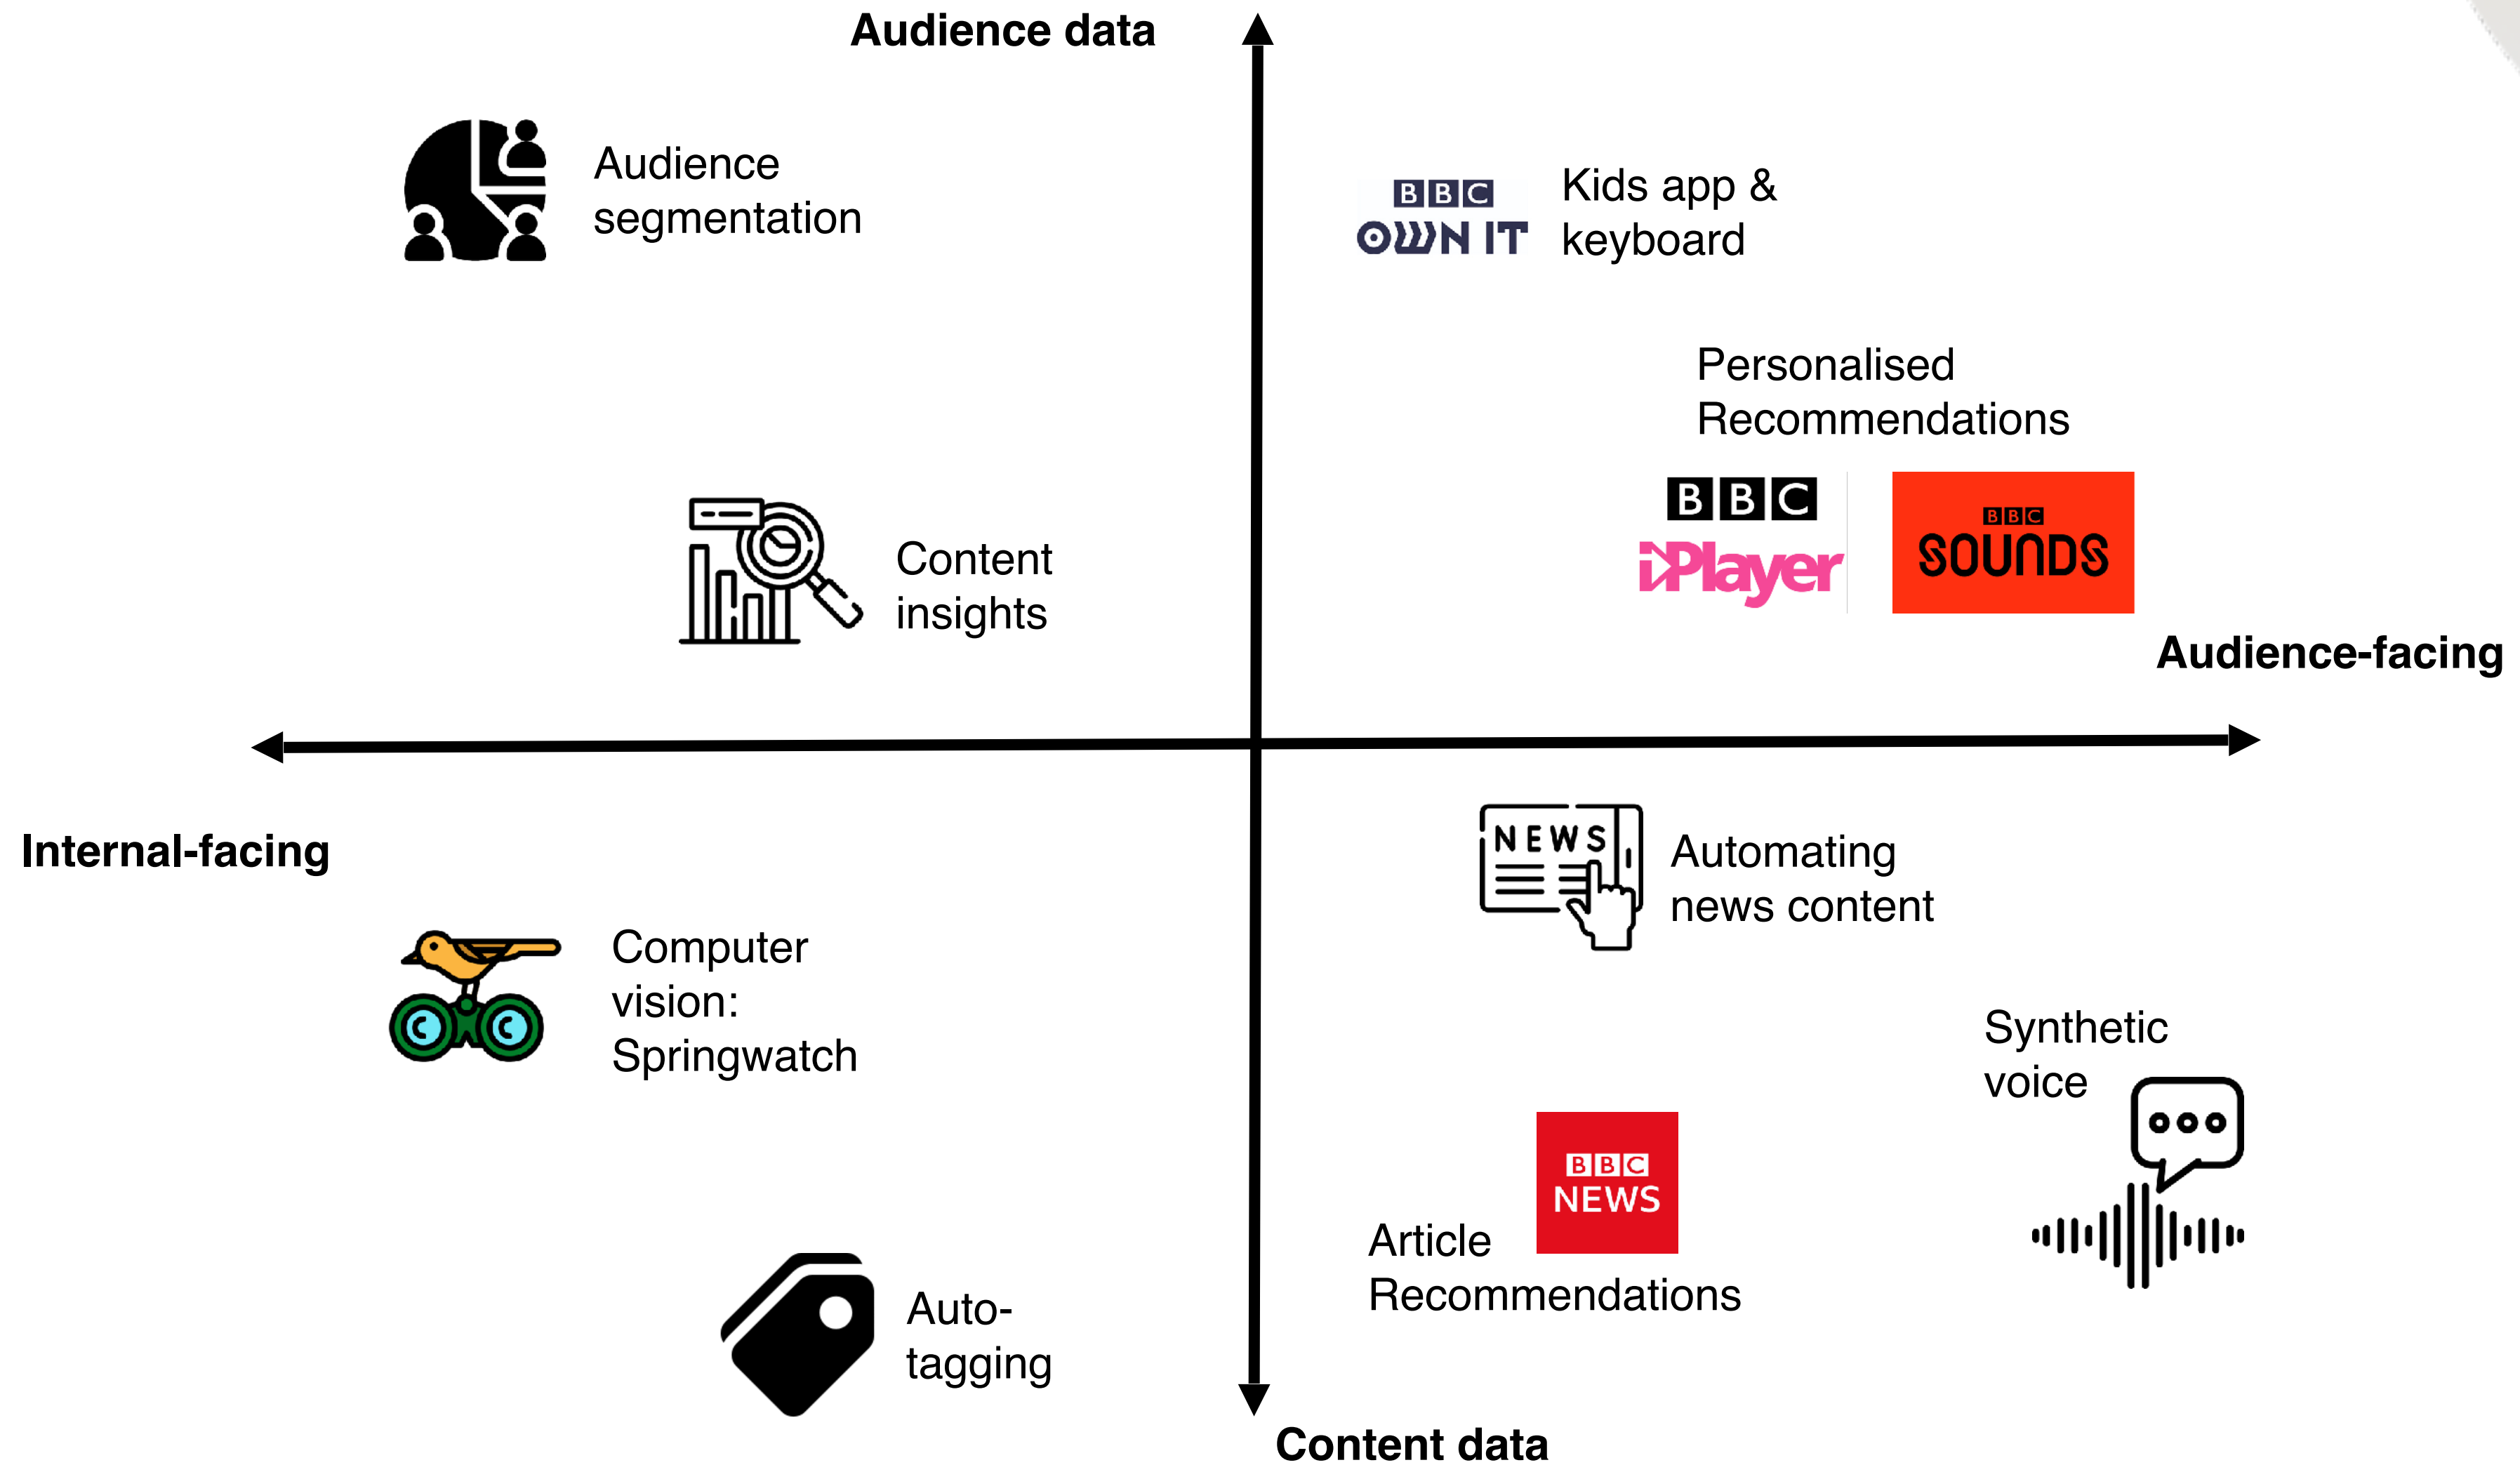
Audience data

Audience segmentation

BBC OWN IT

Kids app & keyboard

Personalised Recommendations

BBC iPlayer

BBC SOUNDS

Content insights

Audience-facing

Internal-facing

NEWS

Automating news content

Computer vision: Springwatch

Synthetic voice

BBC NEWS

Article Recommendations

Auto-tagging

Content data